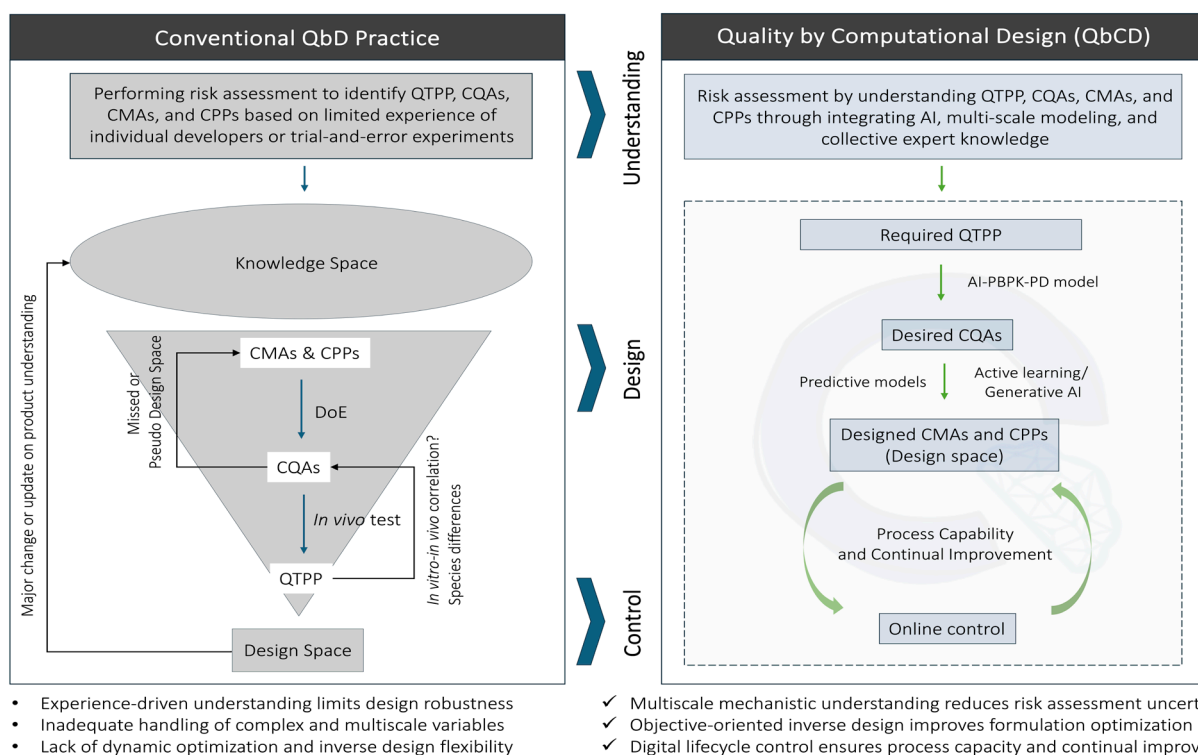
Conventional QbD Practice

Performing risk assessment to identify QTPP, CQAs, CMAs, and CPPs based on limited experience of individual developers or trial-and-error experiments

Knowledge Space

Major change or update on product understanding

Missed or Pseudo Design Space

CMAs & CPPs

DoE

CQAs

*In vivo* test

QTPP

*In vitro-in vivo* correlation? Species differences

Design Space

Understanding

Design

Control

Quality by Computational Design (QbCD)

Risk assessment by understanding QTPP, CQAs, CMAs, and CPPs through integrating AI, multi-scale modeling, and collective expert knowledge

Required QTPP

AI-PBPK-PD model

Desired CQAs

Predictive models

Active learning/ Generative AI

Designed CMAs and CPPs (Design space)

Process Capability and Continual Improvement

Online control

• Experience-driven understanding limits design robustness
• Inadequate handling of complex and multiscale variables
• Lack of dynamic optimization and inverse design flexibility

✓ Multiscale mechanistic understanding reduces risk assessment uncert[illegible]
✓ Objective-oriented inverse design improves formulation optimization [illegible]
✓ Digital lifecycle control ensures process capacity and continual improv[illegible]